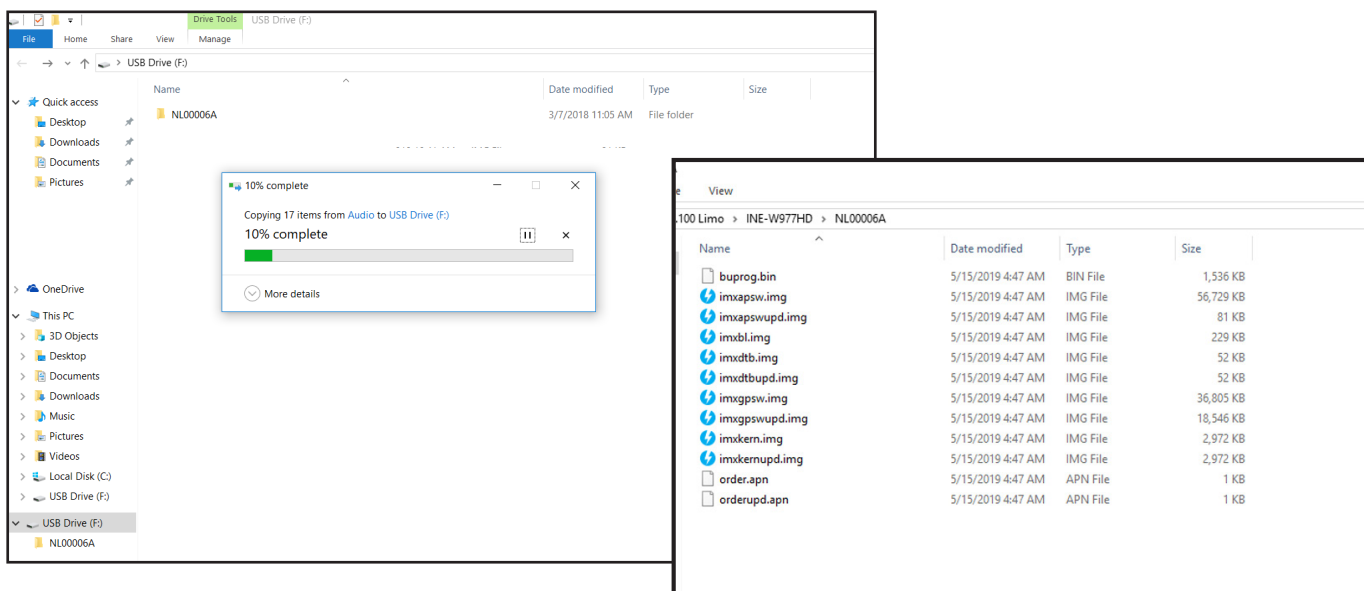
Drive Tools USB Drive (F:)

File Home Share View Manage

USB Drive (F:)

Quick access
Desktop
Downloads
Documents
Pictures

OneDrive

This PC
3D Objects
Desktop
Documents
Downloads
Music
Pictures
Videos
Local Disk (C:)
USB Drive (F:)

USB Drive (F:)
NL00006A

| Name | Date modified | Type | Size |
|---|---|---|---|
| NL00006A | 3/7/2018 11:05 AM | File folder | |

10% complete

Copying 17 items from Audio to USB Drive (F:)

10% complete

More details

View

100 Limo > INE-W977HD > NL00006A

| Name | Date modified | Type | Size |
|---|---|---|---|
| buprog.bin | 5/15/2019 4:47 AM | BIN File | 1,536 KB |
| imxapsw.img | 5/15/2019 4:47 AM | IMG File | 56,729 KB |
| imxapswupd.img | 5/15/2019 4:47 AM | IMG File | 81 KB |
| imxbl.img | 5/15/2019 4:47 AM | IMG File | 229 KB |
| imxdtb.img | 5/15/2019 4:47 AM | IMG File | 52 KB |
| imxdtbupd.img | 5/15/2019 4:47 AM | IMG File | 52 KB |
| imxgpsw.img | 5/15/2019 4:47 AM | IMG File | 36,805 KB |
| imxgpswupd.img | 5/15/2019 4:47 AM | IMG File | 18,546 KB |
| imxkern.img | 5/15/2019 4:47 AM | IMG File | 2,972 KB |
| imxkernupd.img | 5/15/2019 4:47 AM | IMG File | 2,972 KB |
| order.apn | 5/15/2019 4:47 AM | APN File | 1 KB |
| orderupd.apn | 5/15/2019 4:47 AM | APN File | 1 KB |